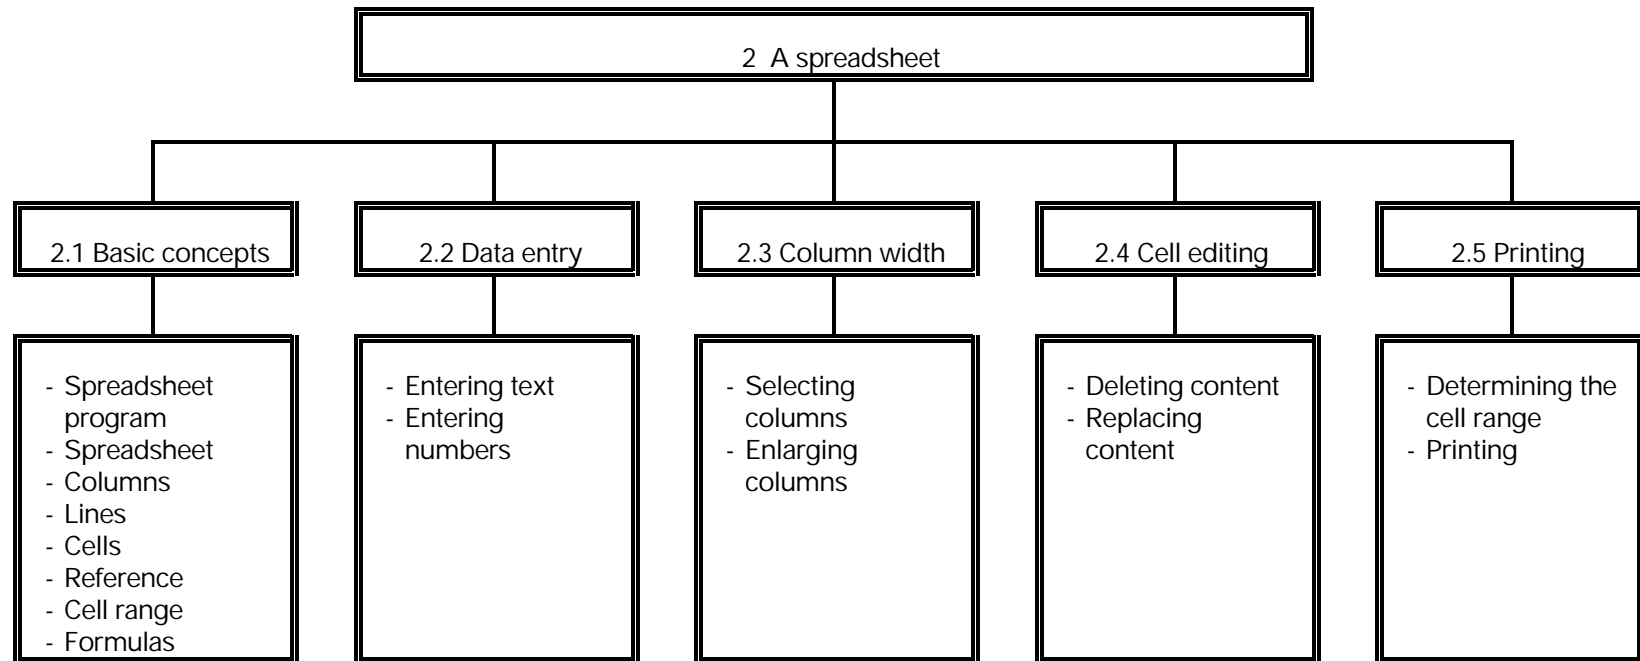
2 A spreadsheet

2.1 Basic concepts

- Spreadsheet program
- Spreadsheet
- Columns
- Lines
- Cells
- Reference
- Cell range
- Formulas

2.2 Data entry

- Entering text
- Entering numbers

2.3 Column width

- Selecting columns
- Enlarging columns

2.4 Cell editing

- Deleting content
- Replacing content

2.5 Printing

- Determining the cell range
- Printing